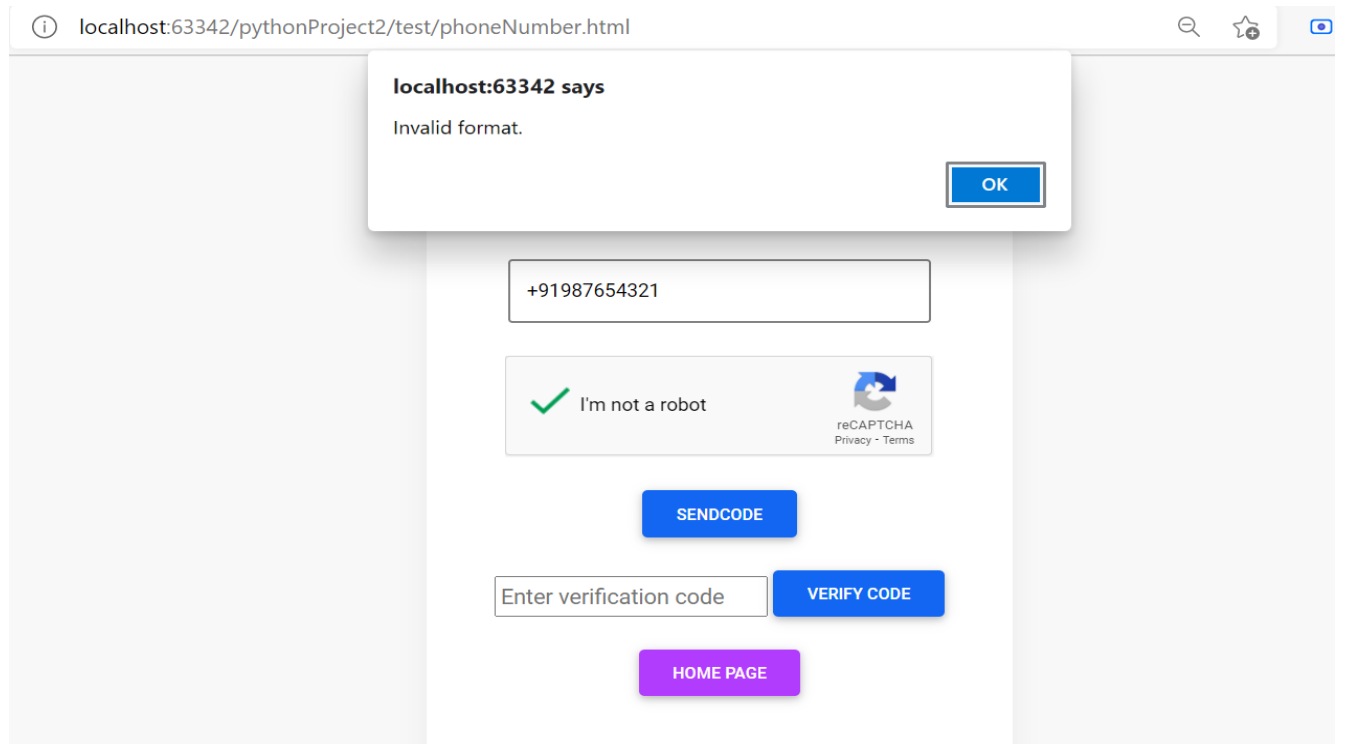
localhost:63342/pythonProject2/test/phoneNumber.html

localhost:63342 says

Invalid format.

OK

+91987654321

I'm not a robot

reCAPTCHA
Privacy - Terms

SENDCODE

Enter verification code

VERIFY CODE

HOME PAGE